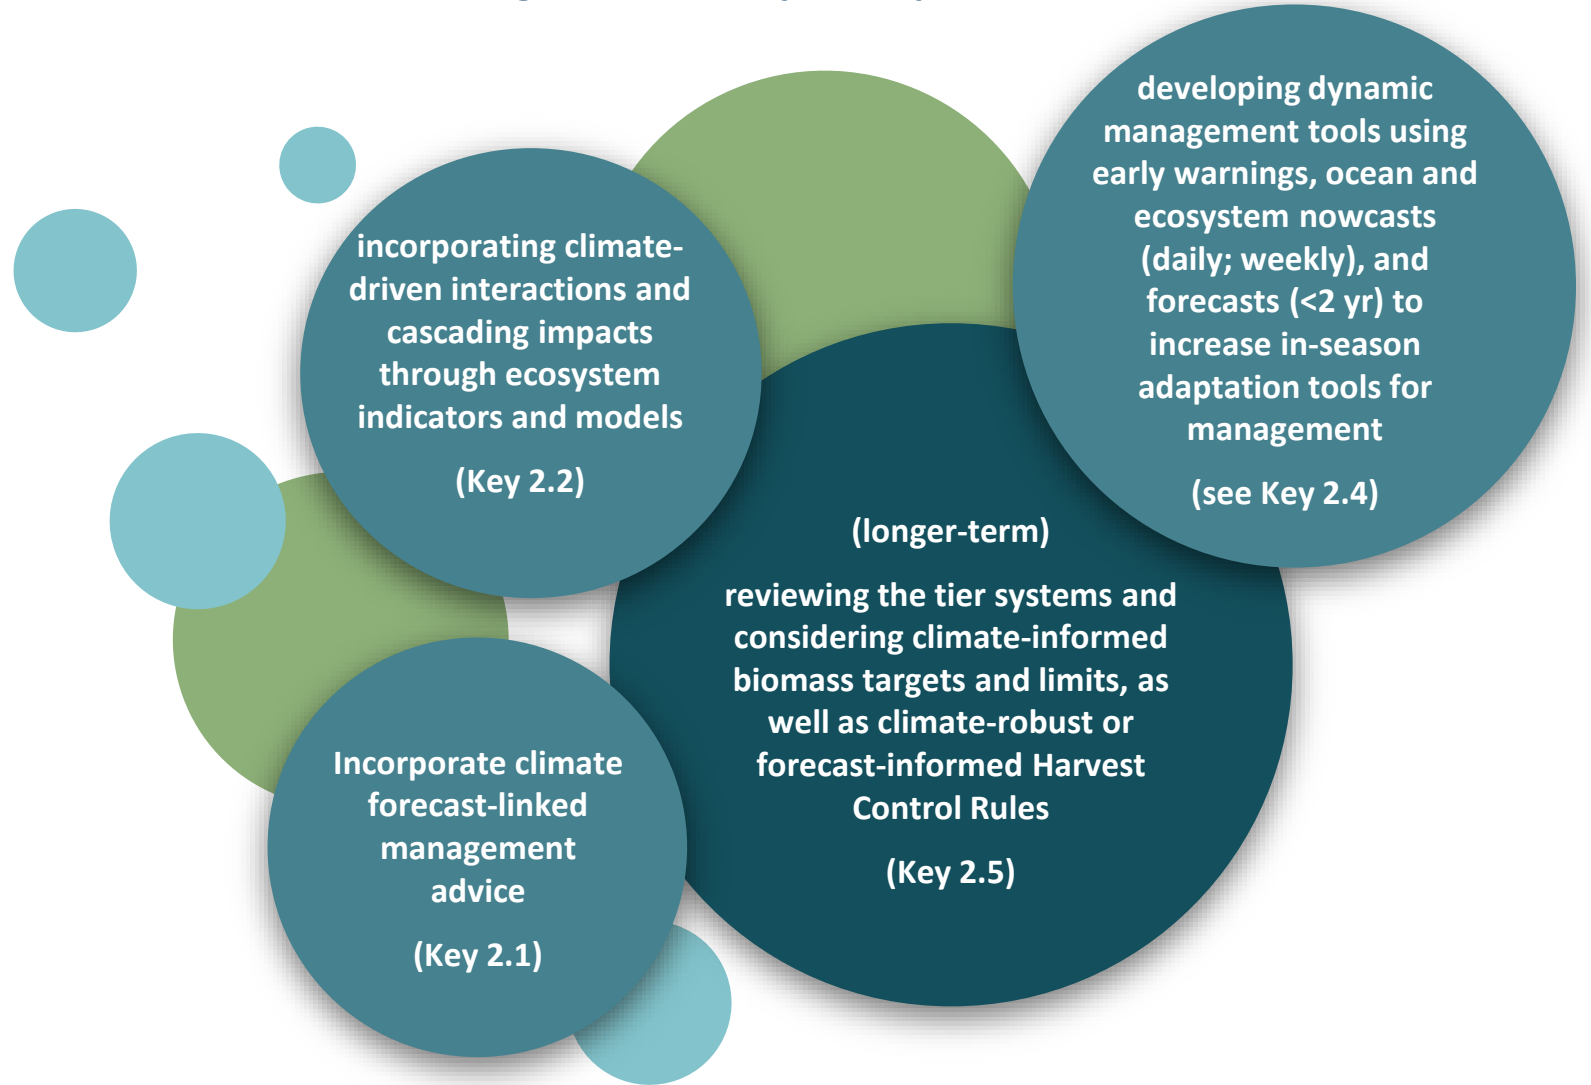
incorporating climate-driven interactions and cascading impacts through ecosystem indicators and models

(Key 2.2)

developing dynamic management tools using early warnings, ocean and ecosystem nowcasts (daily; weekly), and forecasts (<2 yr) to increase in-season adaptation tools for management

(see Key 2.4)

(longer-term)

reviewing the tier systems and considering climate-informed biomass targets and limits, as well as climate-robust or forecast-informed Harvest Control Rules

(Key 2.5)

Incorporate climate forecast-linked management advice

(Key 2.1)